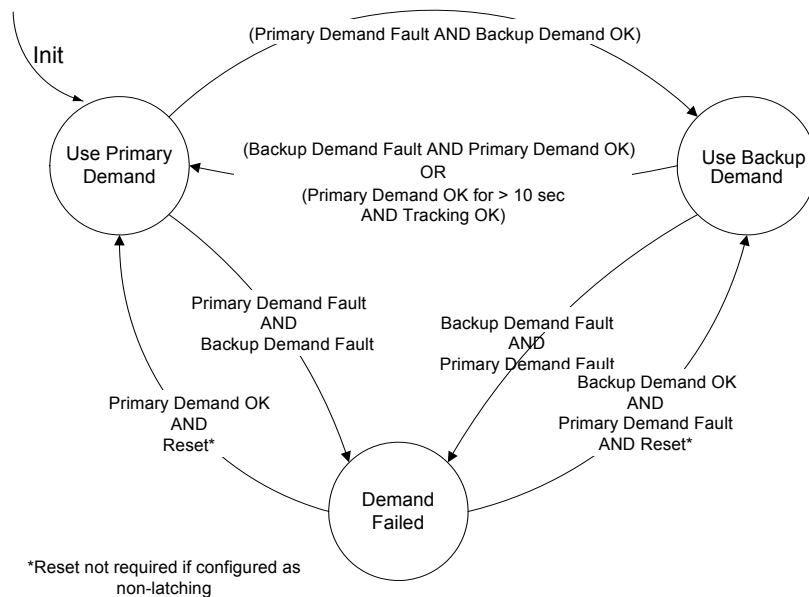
Init

(Primary Demand Fault AND Backup Demand OK)

Use Primary Demand

(Backup Demand Fault AND Primary Demand OK)
OR
(Primary Demand OK for > 10 sec AND Tracking OK)

Use Backup Demand

Primary Demand Fault
AND
Backup Demand Fault

Backup Demand Fault
AND
Primary Demand Fault

Backup Demand OK
AND
Primary Demand Fault
AND Reset*

Primary Demand OK
AND
Reset*

Demand Failed

*Reset not required if configured as non-latching